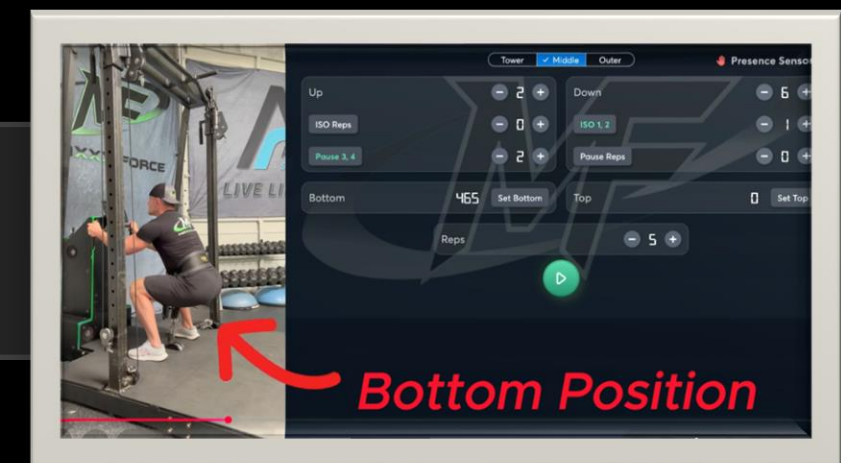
Tower ✓ Middle Outer
Presence Senso

Up − 2 +
ISO Reps − 0 +
Pause 3, 4 − 2 +

Down − 6 +
ISO 1, 2 − 1 +
Pause Reps − 0 +

Bottom 465 Set Bottom
Top 0 Set Top

Reps − 5 +

FORCE
LIVE LI

Bottom Position